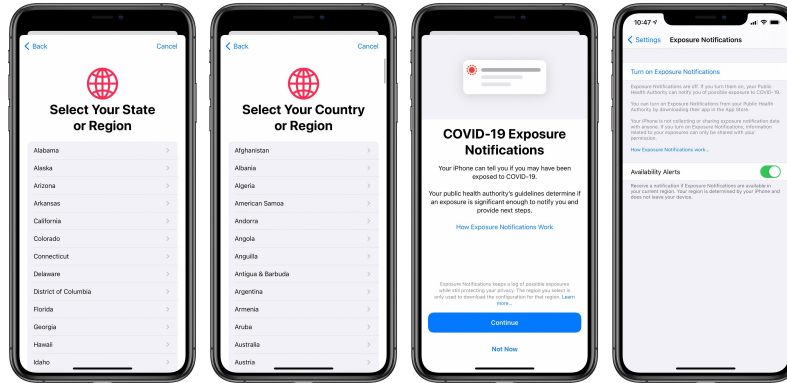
Back
Cancel

Select Your State or Region

Alabama
Alaska
Arizona
Arkansas
California
Colorado
Connecticut
Delaware
District of Columbia
Florida
Georgia
Hawaii
Idaho

Back
Cancel

Select Your Country or Region

Afghanistan
Albania
Algeria
American Samoa
Andorra
Angola
Anguilla
Antigua & Barbuda
Argentina
Armenia
Aruba
Australia
Austria

COVID-19 Exposure Notifications

Your iPhone can tell you if you may have been exposed to COVID-19.

Your public health authority's guidelines determine if an exposure is significant enough to notify you and provide next steps.

How Exposure Notifications Work

Exposure Notifications keeps a log of possible exposures while still protecting your privacy. The region you select is only used to download the configuration for that region. Learn more...

Continue

Not Now

10:47

Settings
Exposure Notifications

Turn on Exposure Notifications

Exposure Notifications are off. If you turn them on, your Public Health Authority can notify you of possible exposure to COVID-19.

You can turn on Exposure Notifications from your Public Health Authority by downloading their app in the App Store.

Your iPhone is not collecting or sharing exposure notification data with anyone. If you turn on Exposure Notifications, information related to your exposures can only be shared with your permission.

How Exposure Notifications work...

Availability Alerts

Receive a notification if Exposure Notifications are available in your current region. Your region is determined by your iPhone and does not leave your device.